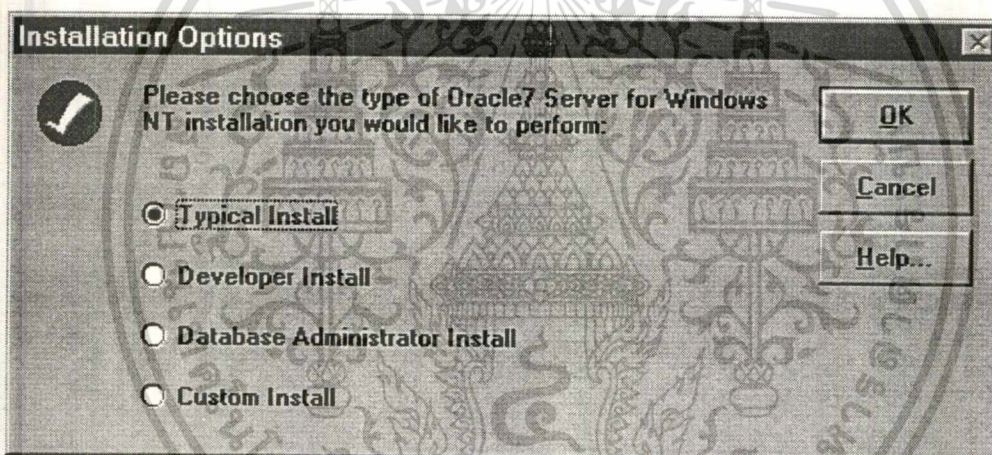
Installation Options

Please choose the type of Oracle7 Server for Windows NT installation you would like to perform:

Typical Install

Developer Install

Database Administrator Install

Custom Install

OK

Cancel

Help...